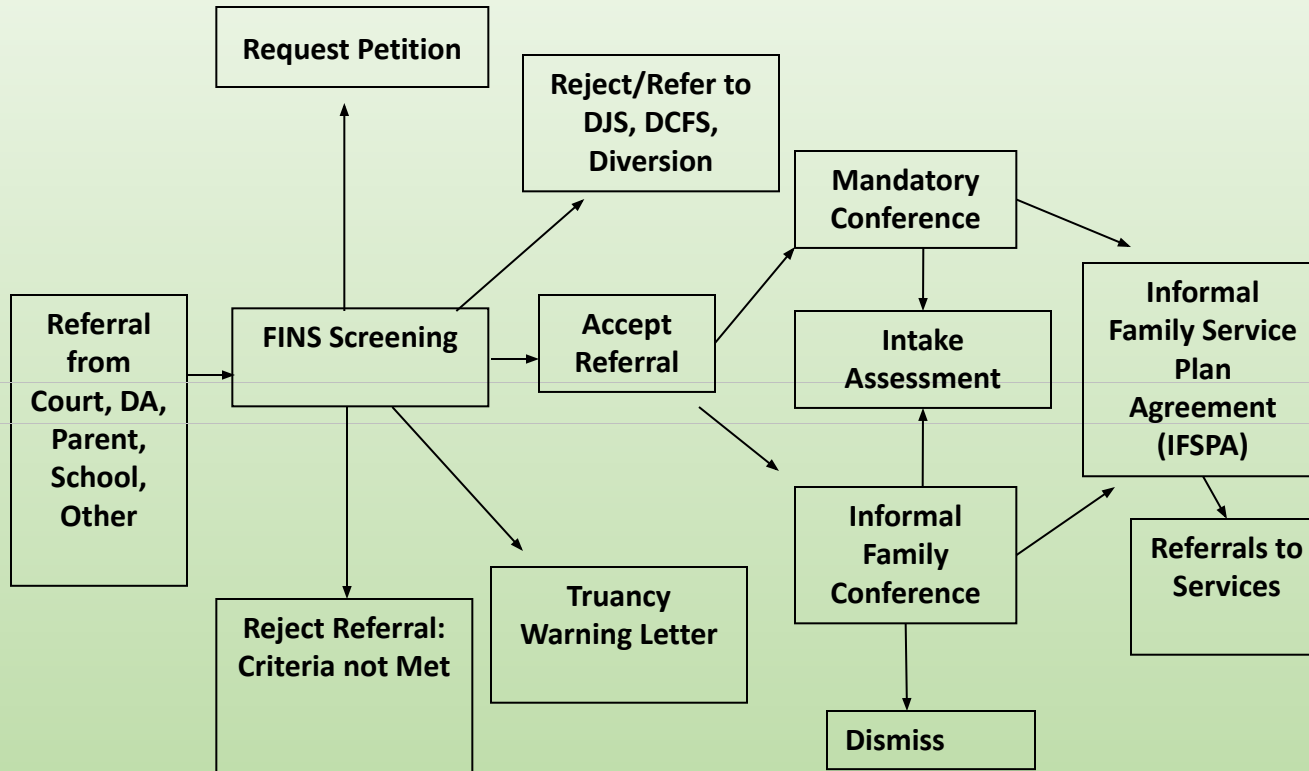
Request Petition

Reject/Refer to DJS, DCFS, Diversion

Mandatory Conference

Referral from Court, DA, Parent, School, Other

FINS Screening

Accept Referral

Intake Assessment

Informal Family Service Plan Agreement (IFSPA)

Informal Family Conference

Referrals to Services

Reject Referral: Criteria not Met

Truancy Warning Letter

Dismiss